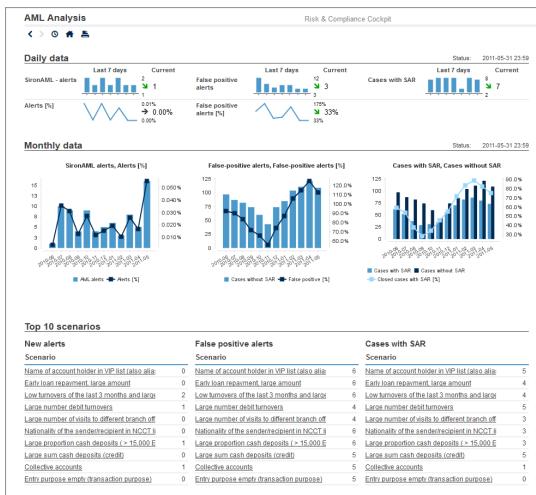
AML Analysis

Risk & Compliance Cockpit

Daily data

Status: 2011-05-31 23:59

SironAML - alerts

Last 7 days

Current

2

1

0

False positive alerts

Last 7 days

Current

12

3

3

Cases with SAR

Last 7 days

Current

8

7

2

Alerts [%]

0.01%

0.00%

0.00%

False positive alerts [%]

175%

33%

33%

Monthly data

Status: 2011-05-31 23:59

SironAML alerts, Alerts [%]

15 14 12 10 8 6 4 2 0

0.060 % 0.050 % 0.040 % 0.030 % 0.020 % 0.010 % 0.000 %

AML alerts Alerts [%]

False-positive alerts, False-positive alerts [%]

125 100 75 50 25 0

120.0 % 110.0 % 100.0 % 90.0 % 80.0 % 70.0 % 60.0 %

Cases without SAR False positive [%]

Cases with SAR, Cases without SAR

125 100 75 50 25 0

80.0 % 70.0 % 60.0 % 50.0 % 40.0 % 30.0 %

Cases with SAR Cases without SAR Closed cases with SAR [%]

Top 10 scenarios

New alerts

Scenario

| Name of account holder in VIP list (also alia | 0 |
|---|---|
| Early loan repayment, large amount | 0 |
| Low turnovers of the last 3 months and large | 2 |
| Large number debit turnovers | 1 |
| Large number of visits to different branch off | 0 |
| Nationality of the sender/recipient in NCCT li | 0 |
| Large proportion cash deposits ( > 15.000 E | 0 |
| Large sum cash deposits (credit) | 0 |
| Collective accounts | 1 |
| Entry purpose empty (transaction purpose) | 0 |

False positive alerts

Scenario

| Name of account holder in VIP list (also alia | 6 |
|---|---|
| Early loan repayment, large amount | 6 |
| Low turnovers of the last 3 months and large | 6 |
| Large number debit turnovers | 4 |
| Large number of visits to different branch off | 6 |
| Nationality of the sender/recipient in NCCT li | 6 |
| Large proportion cash deposits ( > 15.000 E | 5 |
| Large sum cash deposits (credit) | 5 |
| Collective accounts | 5 |
| Entry purpose empty (transaction purpose) | 5 |

Cases with SAR

Scenario

| Name of account holder in VIP list (also alia | 3 |
|---|---|
| Early loan repayment, large amount | 4 |
| Low turnovers of the last 3 months and large | 4 |
| Large number debit turnovers | 5 |
| Large number of visits to different branch off | 3 |
| Nationality of the sender/recipient in NCCT li | 3 |
| Large proportion cash deposits ( > 15.000 E | 3 |
| Large sum cash deposits (credit) | 3 |
| Collective accounts | 5 |
| Entry purpose empty (transaction purpose) | 0 |